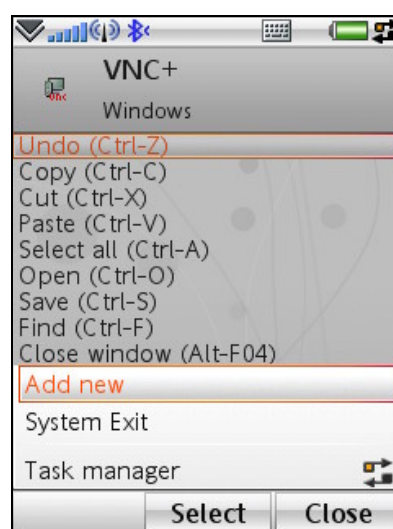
VNC+

Windows

Undo (Ctrl-Z)
Copy (Ctrl-C)
Cut (Ctrl-X)
Paste (Ctrl-V)
Select all (Ctrl-A)
Open (Ctrl-O)
Save (Ctrl-S)
Find (Ctrl-F)
Close window (Alt-F04)

Add new

System Exit

Task manager

Select Close